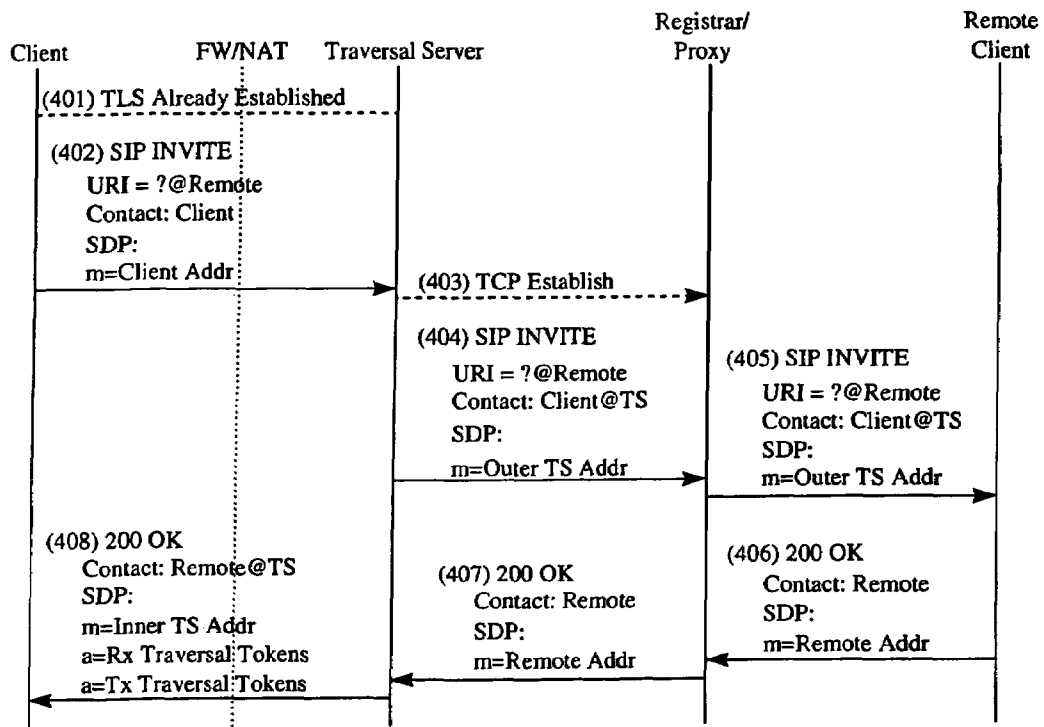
Client FW/NAT Traversal Server Registrar/ Proxy Remote Client

(401) TLS Already Established

(402) SIP INVITE
URI = ?@Remote
Contact: Client
SDP:
m=Client Addr

(403) TCP Establish

(404) SIP INVITE
URI = ?@Remote
Contact: Client@TS
SDP:
m=Outer TS Addr

(405) SIP INVITE
URI = ?@Remote
Contact: Client@TS
SDP:
m=Outer TS Addr

(408) 200 OK
Contact: Remote@TS
SDP:
m=Inner TS Addr
a=Rx Traversal Tokens
a=Tx Traversal Tokens

(407) 200 OK
Contact: Remote
SDP:
m=Remote Addr

(406) 200 OK
Contact: Remote
SDP:
m=Remote Addr